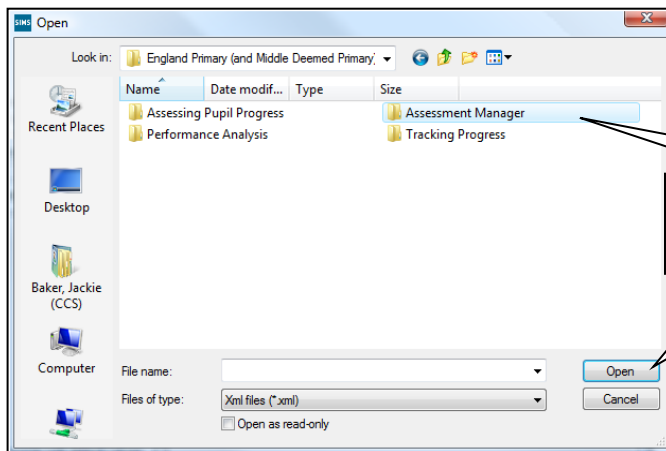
SIMS Open

Look in: England Primary (and Middle Deemed Primary)

Name
Date modif...
Type
Size

Assessing Pupil Progress
Performance Analysis
Assessment Manager
Tracking Progress

Recent Places
Desktop
Baker, Jackie (CCS)
Computer

File name:
Files of type: Xml files (*.xml)
Open as read-only

Open
Cancel